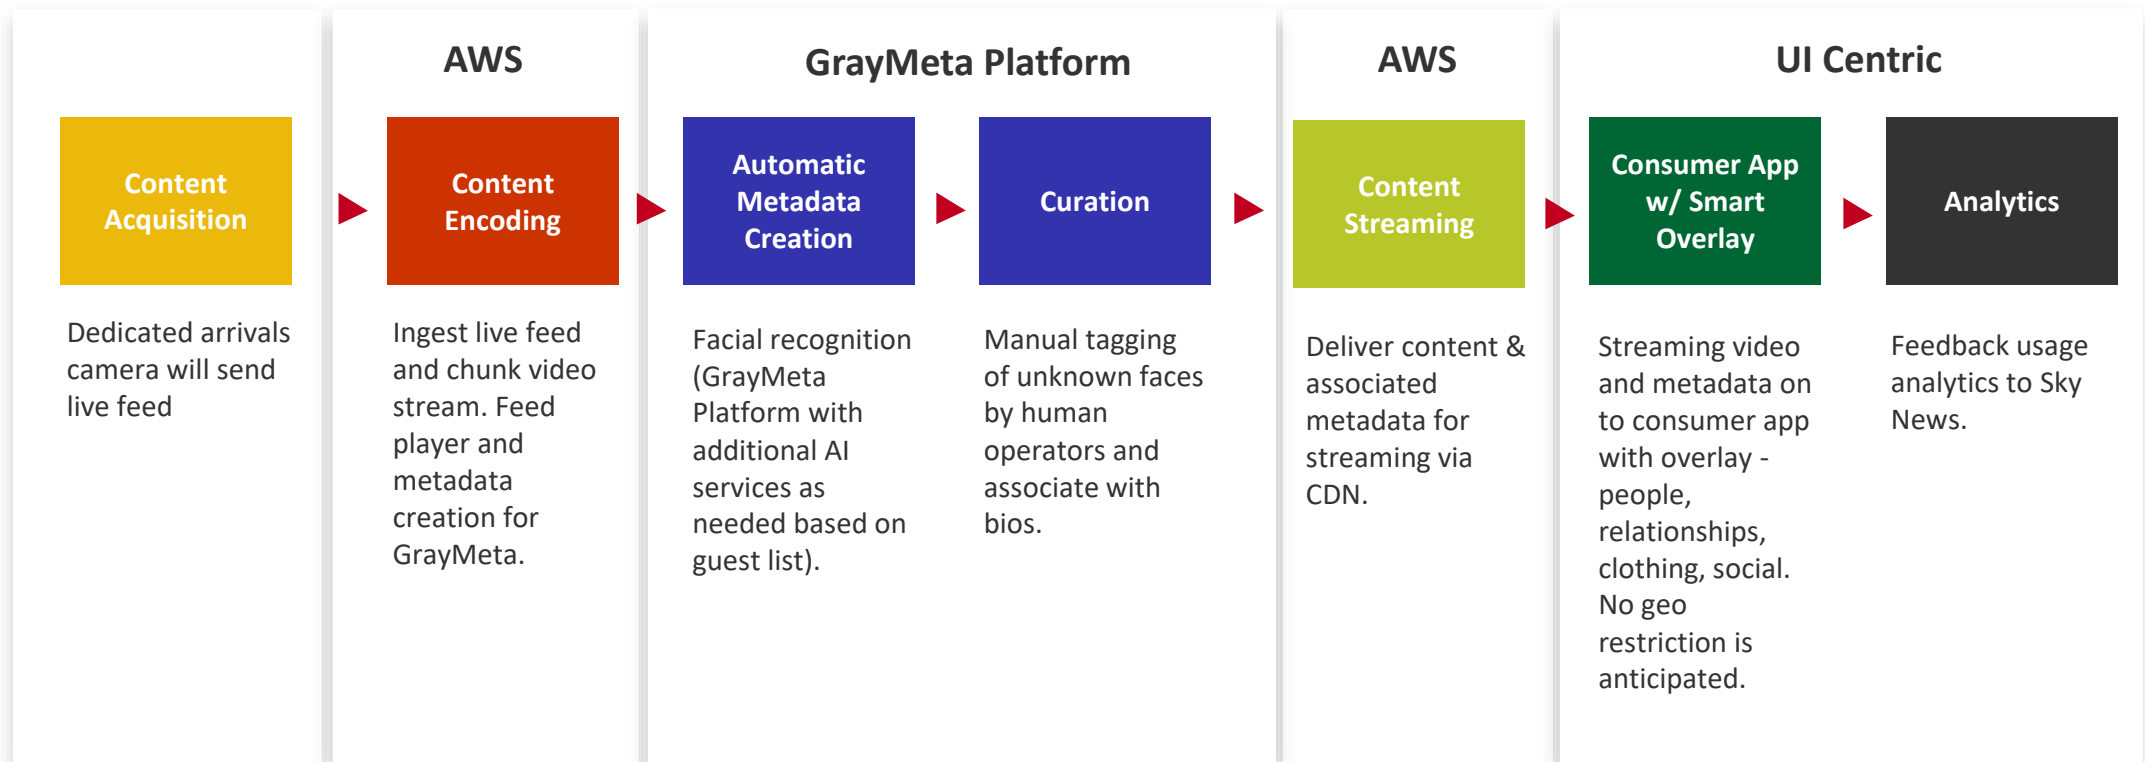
Content Acquisition

Dedicated arrivals camera will send live feed

AWS

Content Encoding

Ingest live feed and chunk video stream. Feed player and metadata creation for GrayMeta.

GrayMeta Platform

Automatic Metadata Creation

Facial recognition (GrayMeta Platform with additional AI services as needed based on guest list).

Curation

Manual tagging of unknown faces by human operators and associate with bios.

AWS

Content Streaming

Deliver content & associated metadata for streaming via CDN.

UI Centric

Consumer App w/ Smart Overlay

Streaming video and metadata on to consumer app with overlay - people, relationships, clothing, social. No geo restriction is anticipated.

Analytics

Feedback usage analytics to Sky News.